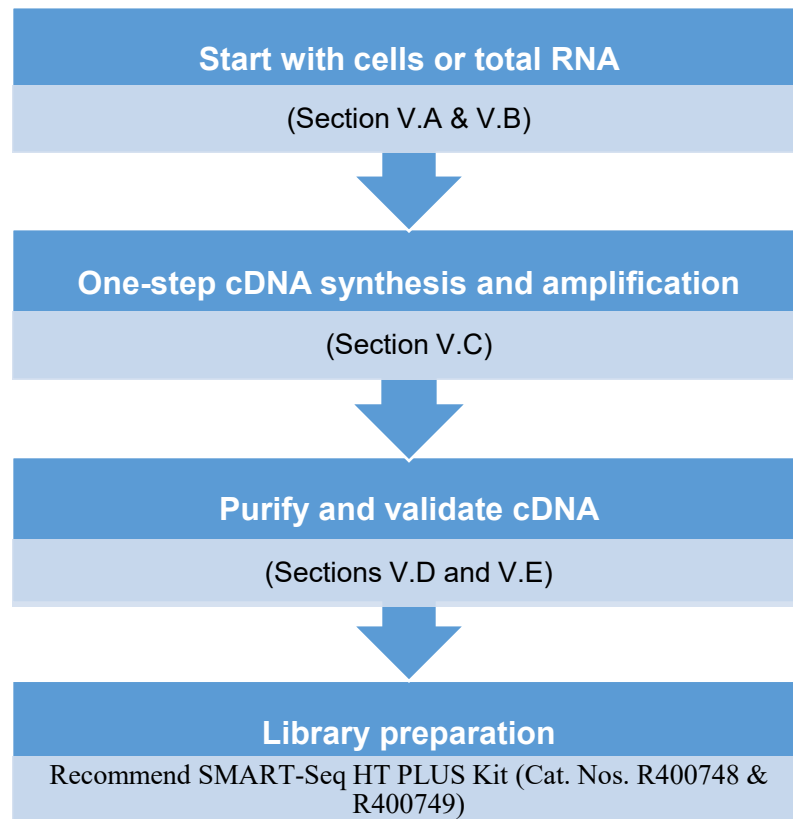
Start with cells or total RNA

(Section V.A & V.B)

One-step cDNA synthesis and amplification

(Section V.C)

Purify and validate cDNA

(Sections V.D and V.E)

Library preparation

Recommend SMART-Seq HT PLUS Kit (Cat. Nos. R400748 & R400749)